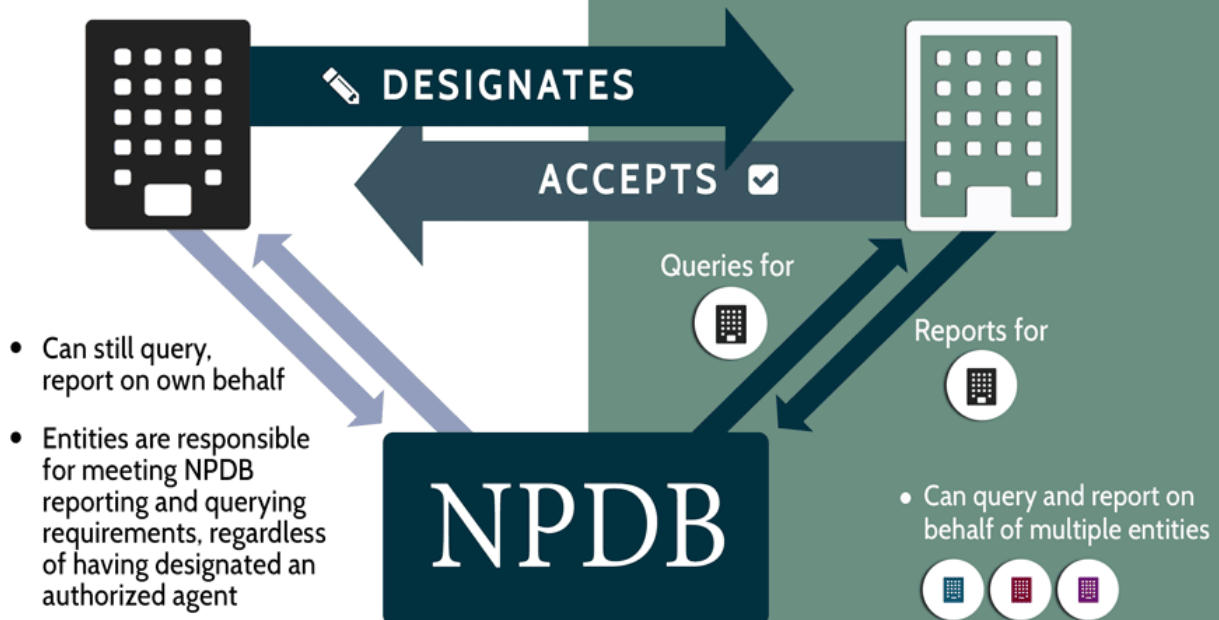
DESIGNATES

ACCEPTS

Queries for

Reports for

• Can still query, report on own behalf

• Entities are responsible for meeting NPDB reporting and querying requirements, regardless of having designated an authorized agent

NPDB

• Can query and report on behalf of multiple entities